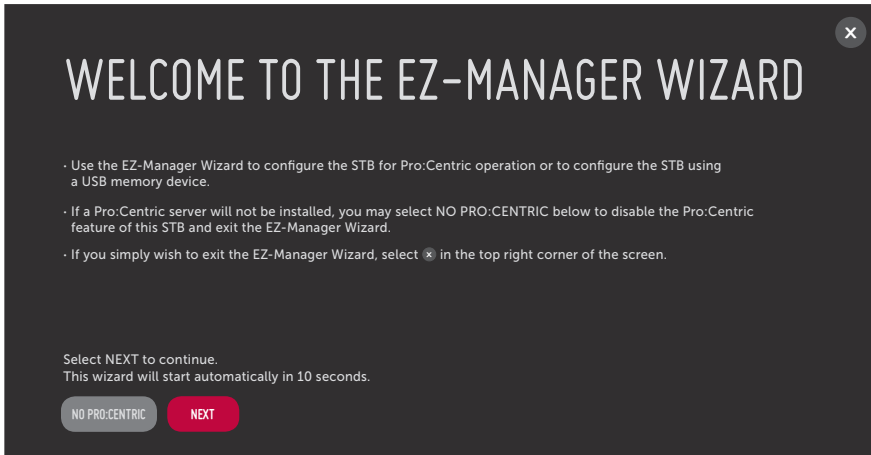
×

WELCOME TO THE EZ-MANAGER WIZARD

· Use the EZ-Manager Wizard to configure the STB for Pro:Centric operation or to configure the STB using a USB memory device.

· If a Pro:Centric server will not be installed, you may select NO PRO:CENTRIC below to disable the Pro:Centric feature of this STB and exit the EZ-Manager Wizard.

· If you simply wish to exit the EZ-Manager Wizard, select × in the top right corner of the screen.

Select NEXT to continue.
This wizard will start automatically in 10 seconds.

NO PRO:CENTRIC NEXT